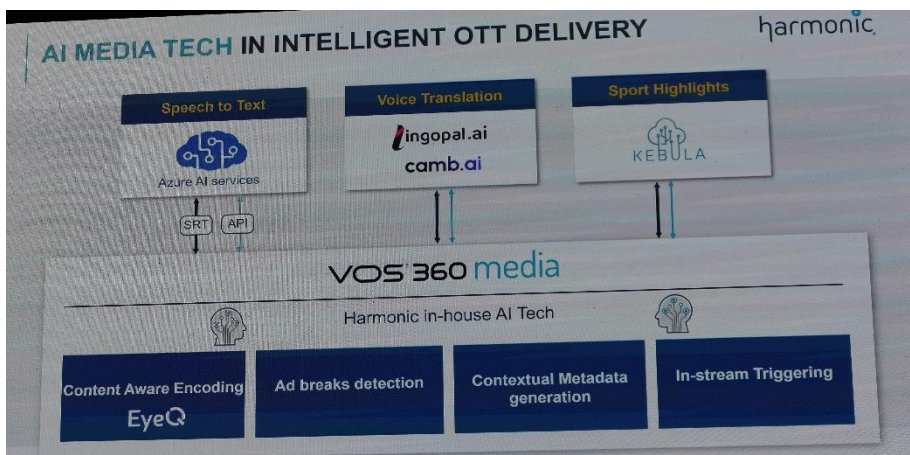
AI MEDIA TECH IN INTELLIGENT OTT DELIVERY

harmonic

Speech to Text

Azure AI services

Voice Translation

lingopal.ai

camb.ai

Sport Highlights

KEBULA

SRT API

VOS 360 media

Harmonic in-house AI Tech

Content Aware Encoding

EyeQ

Ad breaks detection

Contextual Metadata generation

In-stream Triggering